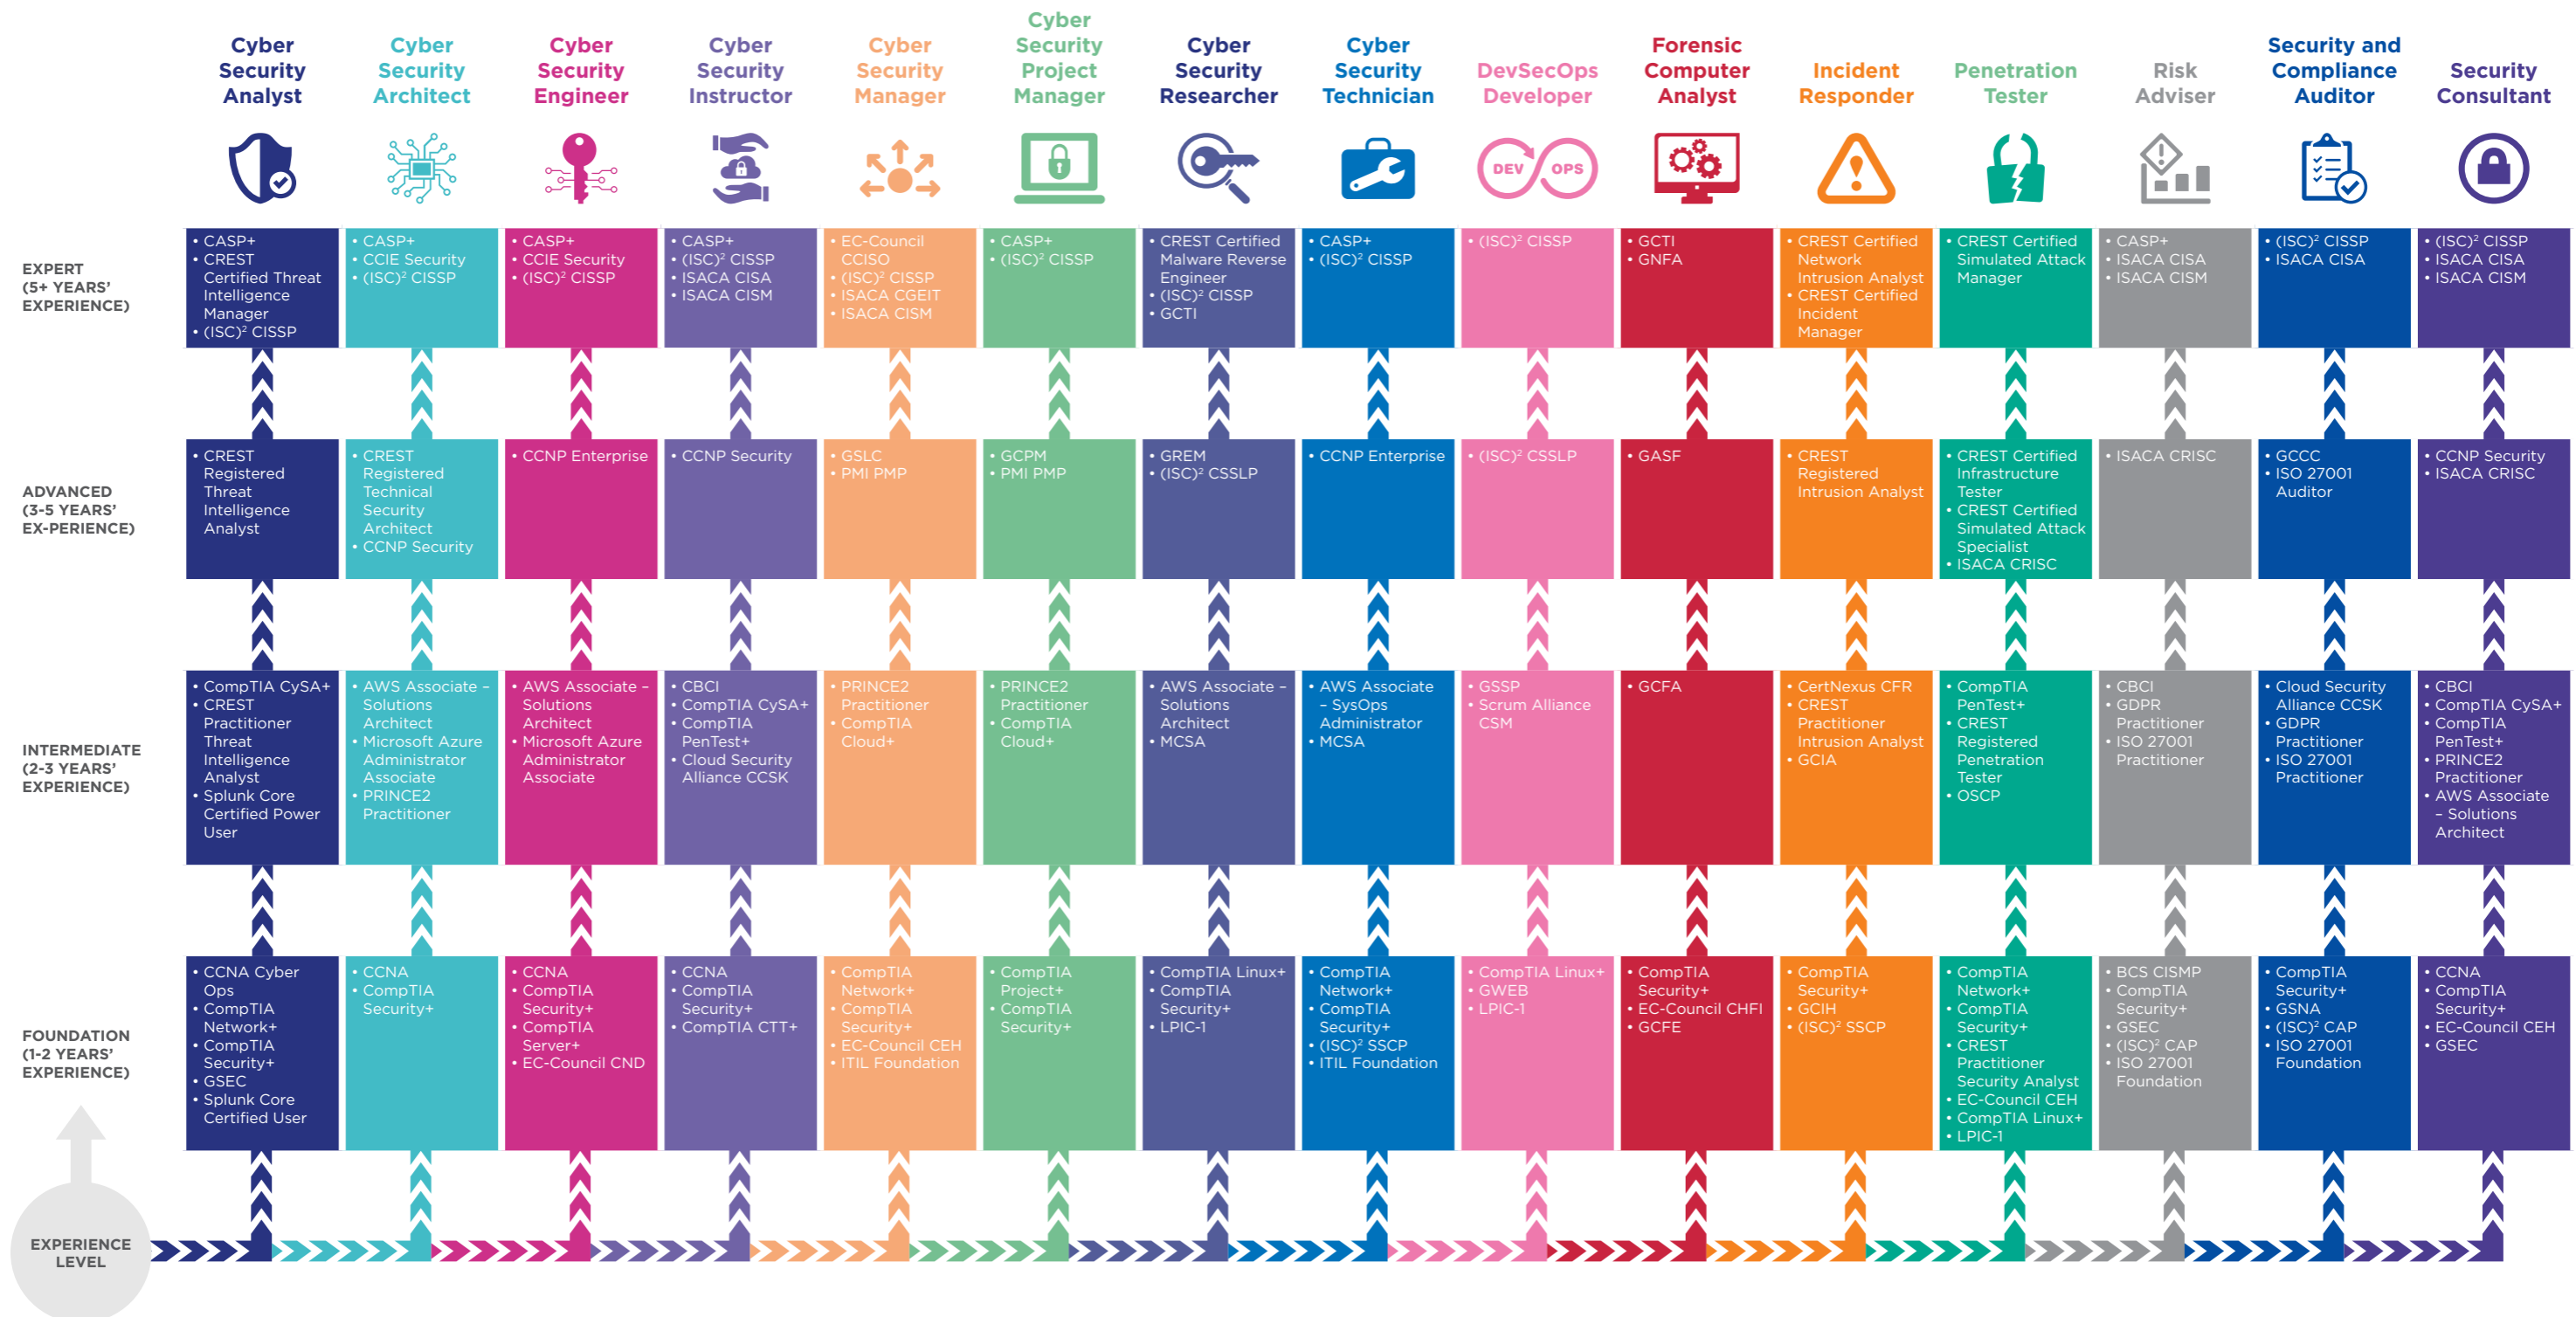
| | Cyber Security Analyst | Cyber Security Architect | Cyber Security Engineer | Cyber Security Instructor | Cyber Security Manager | Cyber Security Project Manager | Cyber Security Researcher | Cyber Security Technician | DevSecOps Developer | Forensic Computer Analyst | Incident Responder | Penetration Tester | Risk Adviser | Security and Compliance Auditor | Security Consultant |
|---|---|---|---|---|---|---|---|---|---|---|---|---|---|---|---|
| EXPERT (5+ YEARS' EXPERIENCE) | • CASP+ • CREST Certified Threat Intelligence Manager • (ISC)² CISSP | • CASP+ • CCIE Security • (ISC)² CISSP | • CASP+ • CCIE Security • (ISC)² CISSP | • CASP+ • (ISC)² CISSP • ISACA CISA • ISACA CISM | • EC-Council CCISO • (ISC)² CISSP • ISACA CGEIT • ISACA CISM | • CASP+ • (ISC)² CISSP | • CREST Certified Malware Reverse Engineer • (ISC)² CISSP • GCTI | • CASP+ • (ISC)² CISSP | • (ISC)² CISSP | • GCTI • GNFA | • CREST Certified Network Intrusion Analyst • CREST Certified Incident Manager | • CREST Certified Simulated Attack Manager | • CASP+ • ISACA CISA • ISACA CISM | • (ISC)² CISSP • ISACA CISA | • (ISC)² CISSP • ISACA CISA • ISACA CISM |
| ADVANCED (3-5 YEARS' EX-PERIENCE) | • CREST Registered Threat Intelligence Analyst | • CREST Registered Technical Security Architect • CCNP Security | • CCNP Enterprise | • CCNP Security | • GSLC • PMI PMP | • GCPM • PMI PMP | • GREM • (ISC)² CSSLP | • CCNP Enterprise | • (ISC)² CSSLP | • GASF | • CREST Registered Intrusion Analyst | • CREST Certified Infrastructure Tester • CREST Certified Simulated Attack Specialist • ISACA CRISC | • ISACA CRISC | • GCCC • ISO 27001 Auditor | • CCNP Security • ISACA CRISC |
| INTERMEDIATE (2-3 YEARS' EXPERIENCE) | • CompTIA CySA+ • CREST Practitioner Threat Intelligence Analyst • Splunk Core Certified Power User | • AWS Associate - Solutions Architect • Microsoft Azure Administrator Associate • PRINCE2 Practitioner | • AWS Associate - Solutions Architect • Microsoft Azure Administrator Associate | • CBCI • CompTIA CySA+ • CompTIA PenTest+ • Cloud Security Alliance CCSK | • PRINCE2 Practitioner • CompTIA Cloud+ | • PRINCE2 Practitioner • CompTIA Cloud+ | • AWS Associate - Solutions Architect • MCSA | • AWS Associate – SysOps Administrator • MCSA | • GSSP • Scrum Alliance CSM | • GCFA | • CertNexus CFR • CREST Practitioner Intrusion Analyst • GCIA | • CompTIA PenTest+ • CREST Registered Penetration Tester • OSCP | • CBCI • GDPR Practitioner • ISO 27001 Practitioner | • Cloud Security Alliance CCSK • GDPR Practitioner • ISO 27001 Practitioner | • CBCI • CompTIA CySA+ • CompTIA PenTest+ • PRINCE2 Practitioner • AWS Associate – Solutions Architect |
| FOUNDATION (1-2 YEARS' EXPERIENCE) | • CCNA Cyber Ops • CompTIA Network+ • CompTIA Security+ • GSEC • Splunk Core Certified User | • CCNA • CompTIA Security+ | • CCNA • CompTIA Security+ • CompTIA Server+ • EC-Council CND | • CCNA • CompTIA Security+ • CompTIA CTT+ | • CompTIA Network+ • CompTIA Security+ • EC-Council CEH • ITIL Foundation | • CompTIA Project+ • CompTIA Security+ | • CompTIA Linux+ • CompTIA Security+ • LPIC-1 | • CompTIA Network+ • CompTIA Security+ • (ISC)² SSCP • ITIL Foundation | • CompTIA Linux+ • GWEB • LPIC-1 | • CompTIA Security+ • EC-Council CHFI • GCFE | • CompTIA Security+ • GCIH • (ISC)² SSCP | • CompTIA Network+ • CompTIA Security+ • CREST Practitioner Security Analyst • EC-Council CEH • CompTIA Linux+ • LPIC-1 | • BCS CISMP • CompTIA Security+ • GSEC • (ISC)² CAP • ISO 27001 Foundation | • CompTIA Security+ • GSNA • (ISC)² CAP • ISO 27001 Foundation | • CCNA • CompTIA Security+ • EC-Council CEH • GSEC |

DEV OPS

EXPERIENCE LEVEL